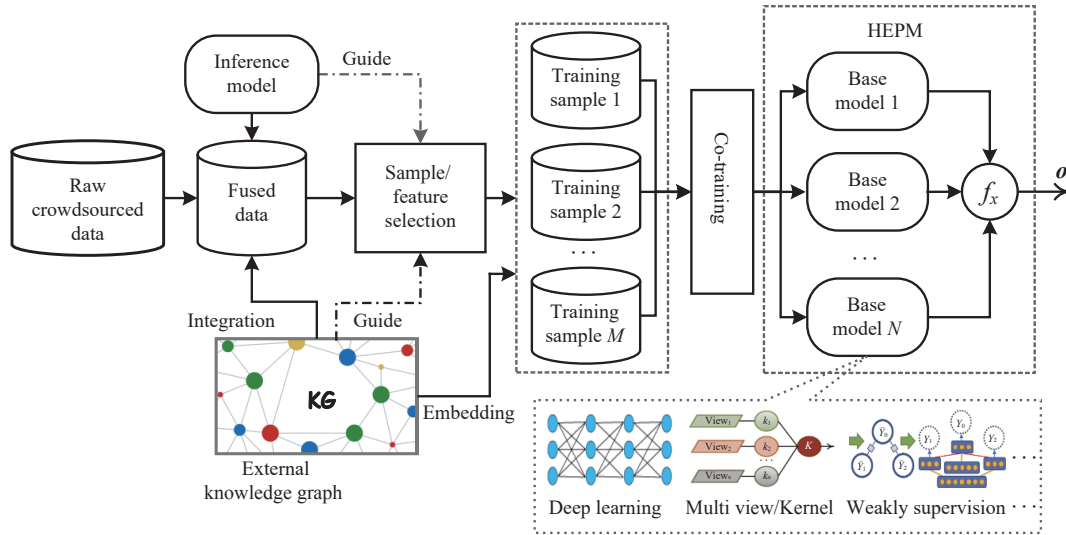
HEPM

Inference model

Guide

Training sample 1

Base model 1

Raw crowdsourced data

Fused data

Sample/ feature selection

Training sample 2

Co-training

Base model 2

$f_x$

o

...

...

Training sample $M$

Base model $N$

Integration

Guide

KG

Embedding

External knowledge graph

View$_1$

$k_1$

View$_2$

$k_2$

$K$

View$_n$

$k_n$

$Y_0$

$Y_1$

$Y_2$

$Y_1$

$Y_0$

$Y_2$

Deep learning

Multi view/Kernel

Weakly supervision ...